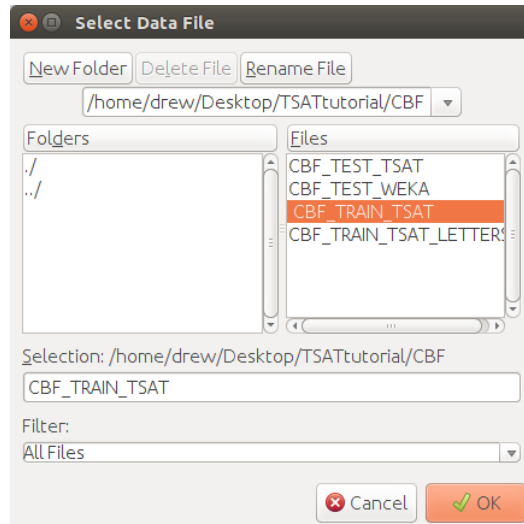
Select Data File

New Folder | Delete File | Rename File

/home/drew/Desktop/TSATtutorial/CBF

Folders
./
../

Files
CBF_TEST_TSAT
CBF_TEST_WEKA
CBF_TRAIN_TSAT
CBF_TRAIN_TSAT_LETTERS

Selection: /home/drew/Desktop/TSATtutorial/CBF

CBF_TRAIN_TSAT

Filter:
All Files

Cancel
OK